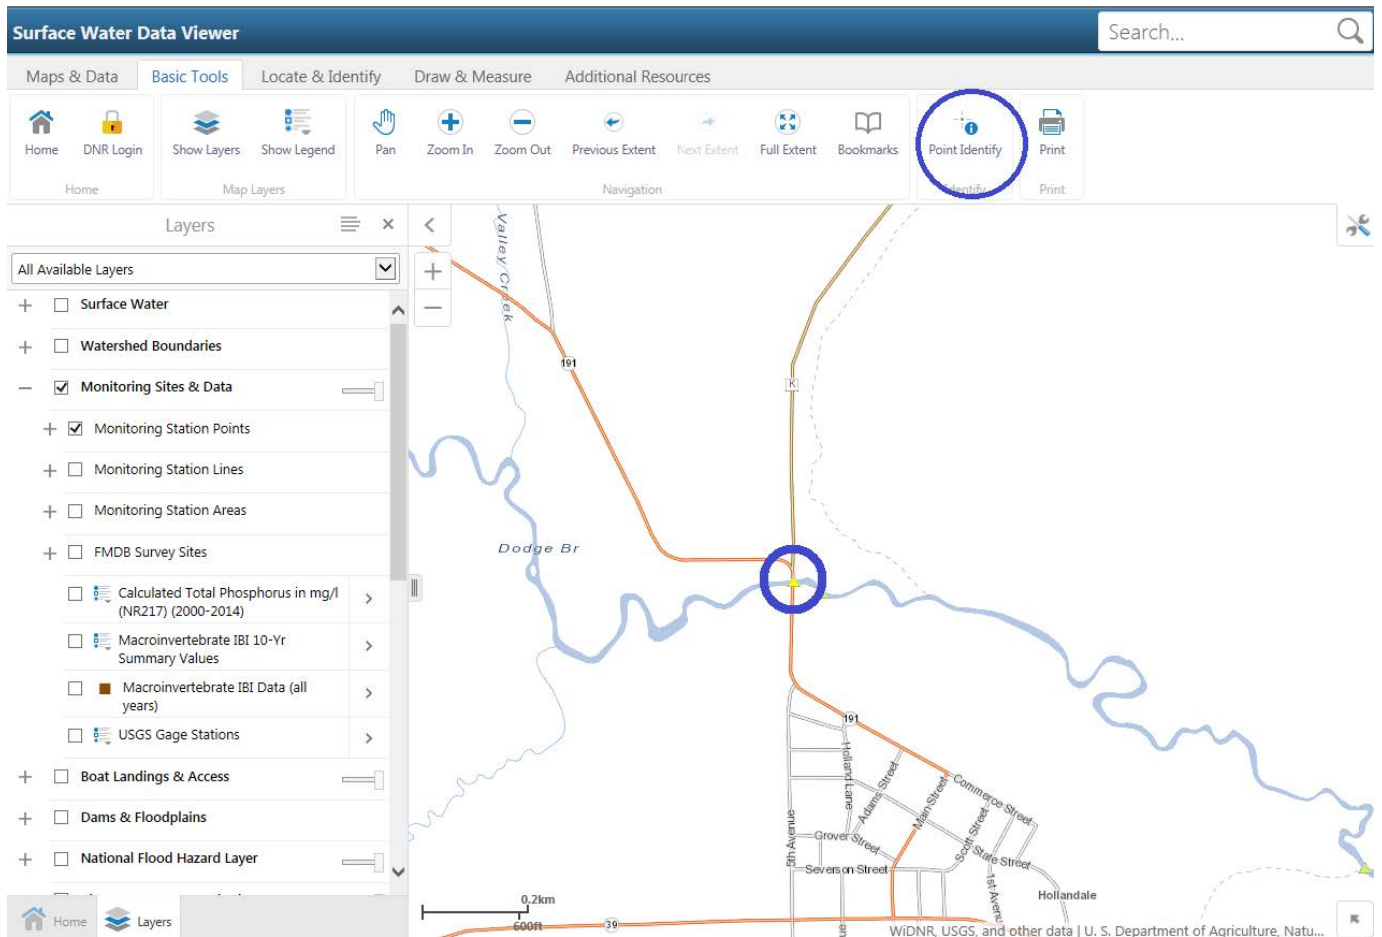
Surface Water Data Viewer

Search...

Maps & Data Basic Tools Locate & Identify Draw & Measure Additional Resources

Home DNR Login
Home

Show Layers Show Legend
Map Layers

Pan Zoom In Zoom Out Previous Extent Next Extent Full Extent Bookmarks
Navigation

Point Identify
Identify

Print
Print

Layers

All Available Layers

Surface Water
Watershed Boundaries
Monitoring Sites & Data
Monitoring Station Points
Monitoring Station Lines
Monitoring Station Areas
FMDB Survey Sites
Calculated Total Phosphorus in mg/l (NR217) (2000-2014)
Macroinvertebrate IBI 10-Yr Summary Values
Macroinvertebrate IBI Data (all years)
USGS Gage Stations
Boat Landings & Access
Dams & Floodplains
National Flood Hazard Layer

Home Layers

Valley Creek
191
K
Dodge Br
191
Holland Lane
Adams Street
Main Street
Commerce Street
Scott Street
State Street
Grover Street
5th Avenue
Severson Street
1st Avenue
Hollandale
0.2km
600ft
39
WiDNR, USGS, and other data | U. S. Department of Agriculture, Natu...